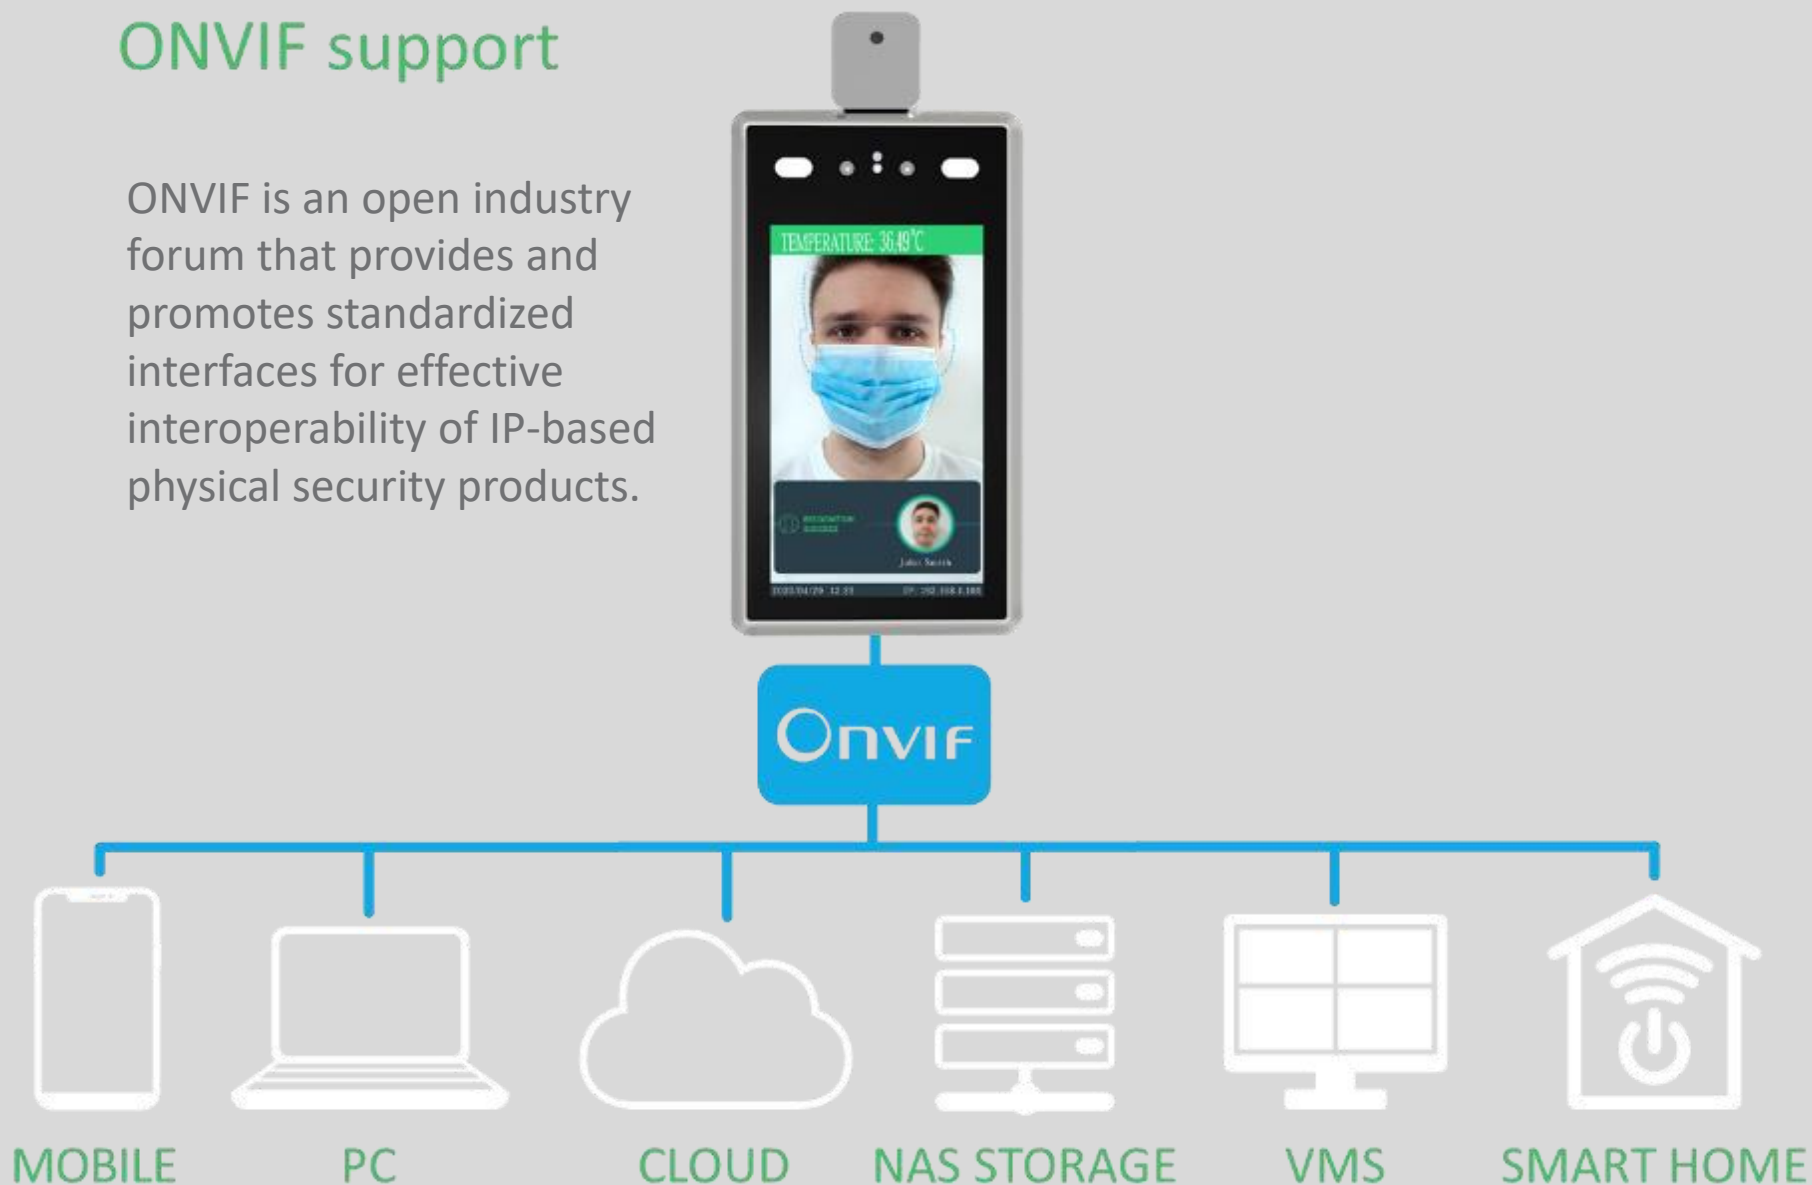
ONVIF support

ONVIF is an open industry forum that provides and promotes standardized interfaces for effective interoperability of IP-based physical security products.

TEMPERATURE: 36.49°C

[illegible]

John Smith

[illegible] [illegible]

ONVIF

MOBILE PC CLOUD NAS STORAGE VMS SMART HOME